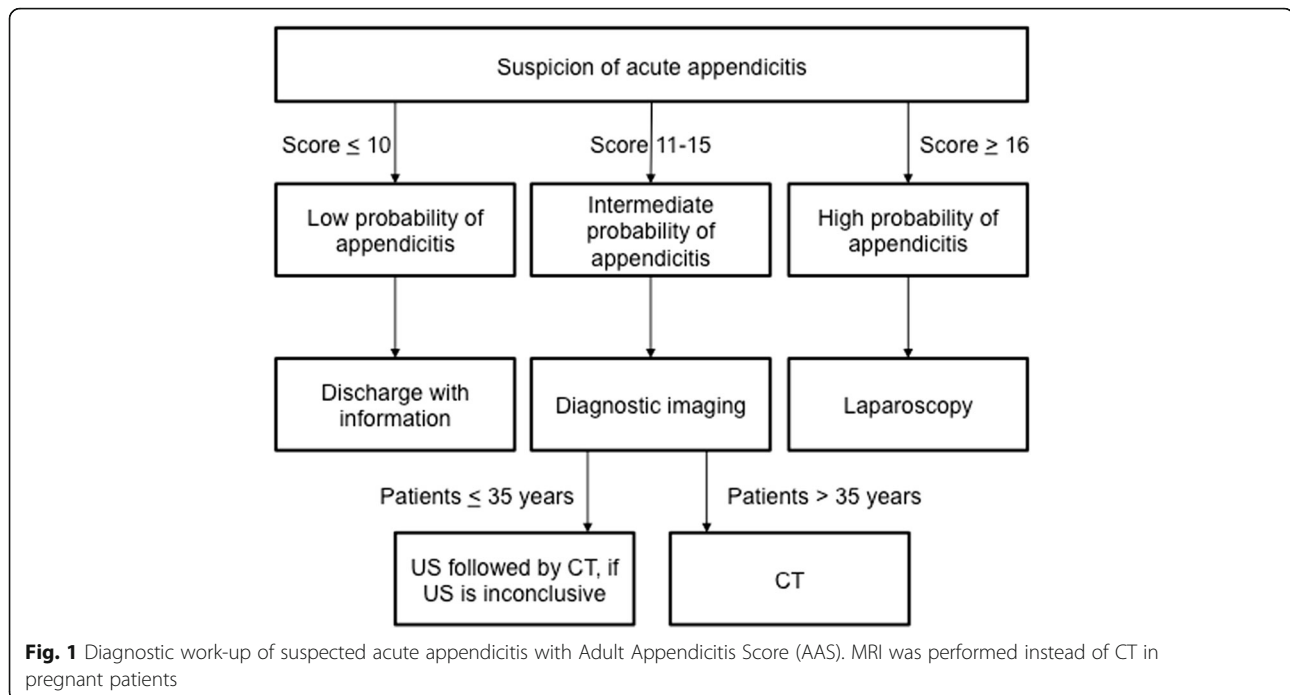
Suspicion of acute appendicitis

Score $\leq 10$

Score 11-15

Score $\geq 16$

Low probability of appendicitis

Intermediate probability of appendicitis

High probability of appendicitis

Discharge with information

Diagnostic imaging

Laparoscopy

Patients $\leq 35$ years

Patients > 35 years

US followed by CT, if US is inconclusive

CT

**Fig. 1** Diagnostic work-up of suspected acute appendicitis with Adult Appendicitis Score (AAS). MRI was performed instead of CT in pregnant patients